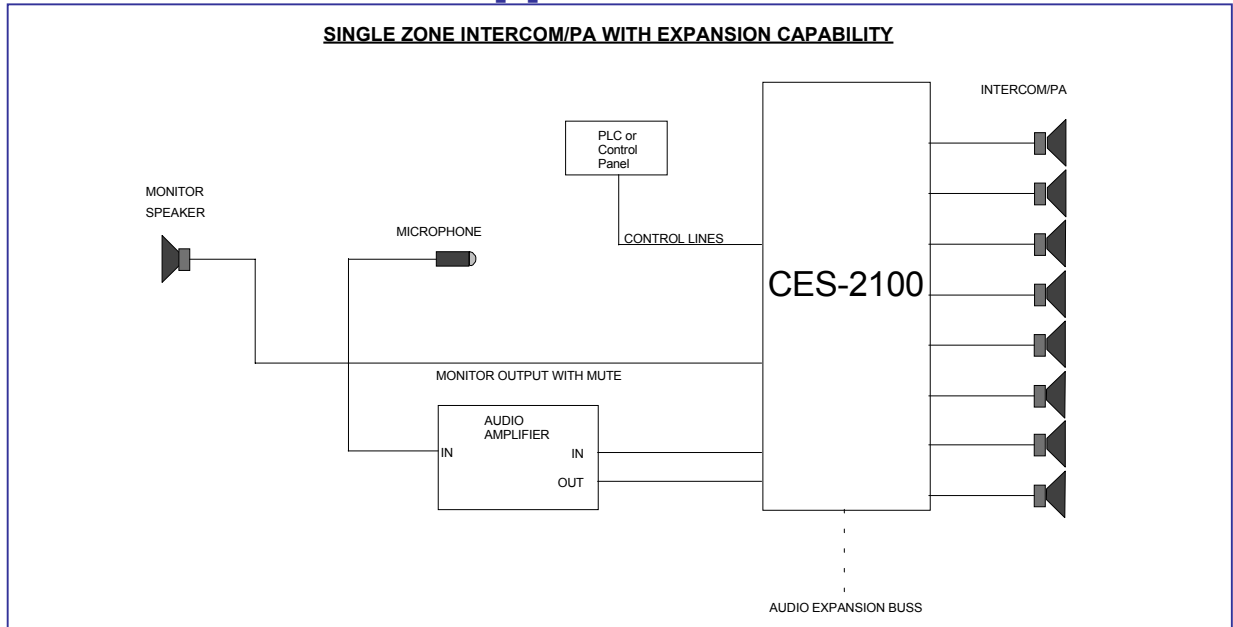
SINGLE ZONE INTERCOM/PA WITH EXPANSION CAPABILITY

INTERCOM/PA

PLC or Control Panel

MONITOR SPEAKER

MICROPHONE

CONTROL LINES

CES-2100

MONITOR OUTPUT WITH MUTE

AUDIO AMPLIFIER

IN

IN

OUT

AUDIO EXPANSION BUSS